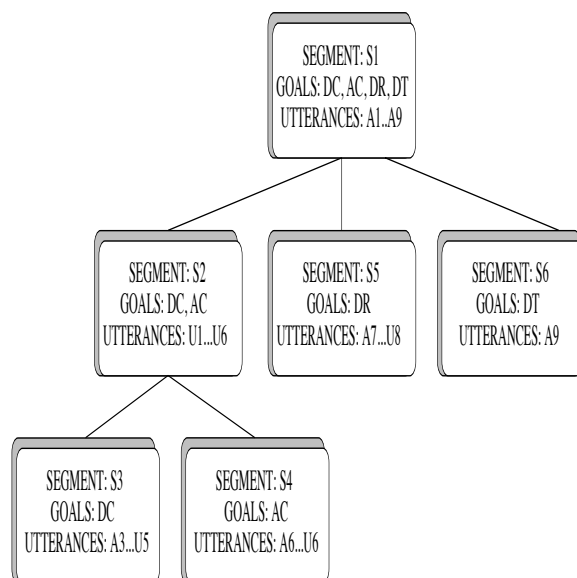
SEGMENT: S1
GOALS: DC, AC, DR, DT
UTTERANCES: A1..A9

SEGMENT: S2
GOALS: DC, AC
UTTERANCES: U1...U6

SEGMENT: S5
GOALS: DR
UTTERANCES: A7...U8

SEGMENT: S6
GOALS: DT
UTTERANCES: A9

SEGMENT: S3
GOALS: DC
UTTERANCES: A3...U5

SEGMENT: S4
GOALS: AC
UTTERANCES: A6...U6